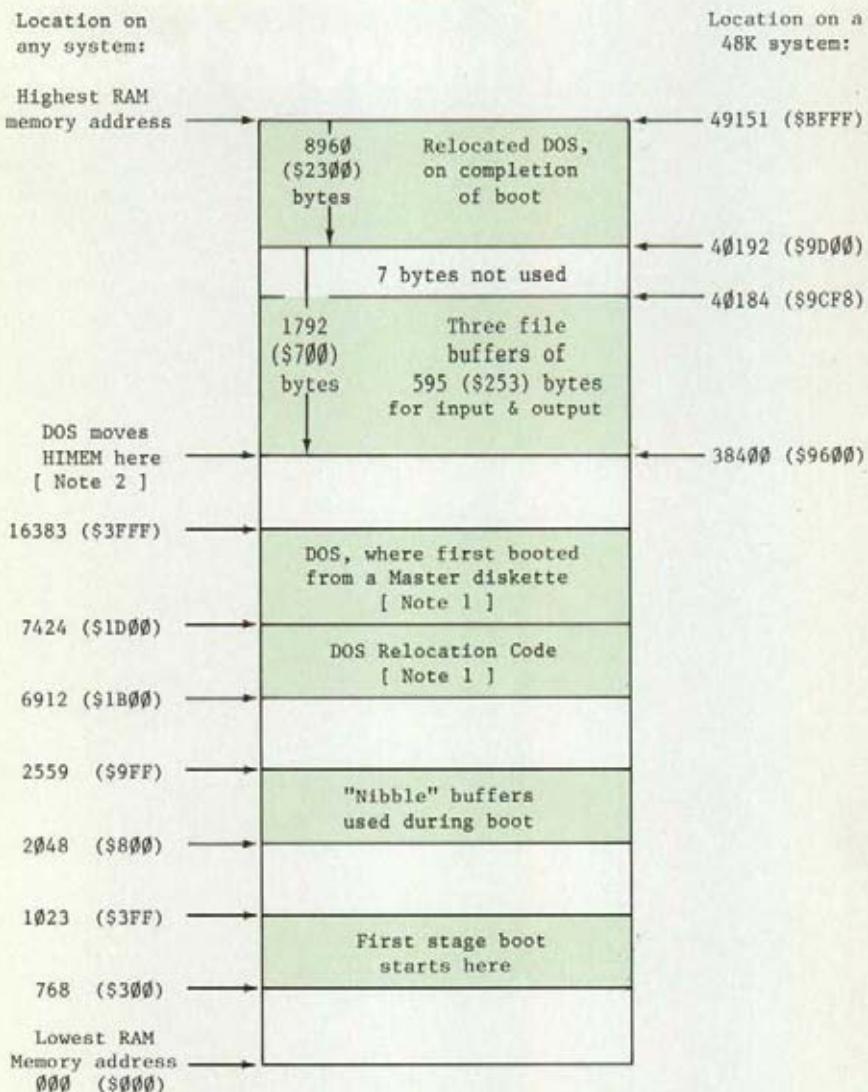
Location on any system:

Location on a 48K system:

Highest RAM memory address

49151 ($BFFF)

896Ø ($23ØØ) bytes

Relocated DOS, on completion of boot

4Ø192 ($9DØØ)

7 bytes not used

4Ø184 ($9CF8)

1792 ($7ØØ) bytes

Three file buffers of 595 ($253) bytes for input & output

DOS moves HIMEM here [ Note 2 ]

384ØØ ($96ØØ)

16383 ($3FFF)

DOS, where first booted from a Master diskette [ Note 1 ]

7424 ($1DØØ)

DOS Relocation Code [ Note 1 ]

6912 ($1BØØ)

2559 ($9FF)

"Nibble" buffers used during boot

2Ø48 ($8ØØ)

1Ø23 ($3FF)

First stage boot starts here

768 ($3ØØ)

Lowest RAM Memory address ØØØ ($ØØØ)